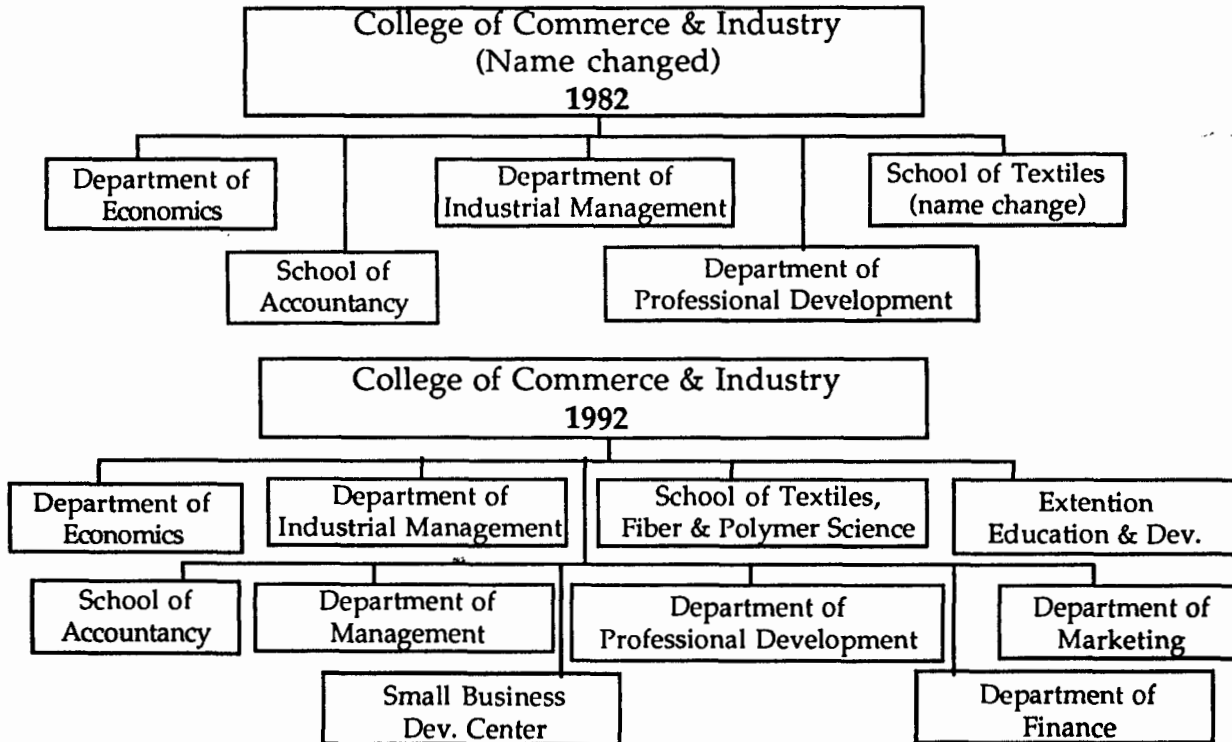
College of Commerce & Industry
(Name changed)
1982

Department of Economics

School of Accountancy

Department of Industrial Management

Department of Professional Development

School of Textiles (name change)

College of Commerce & Industry
1992

Department of Economics

Department of Industrial Management

School of Textiles, Fiber & Polymer Science

Extention Education & Dev.

School of Accountancy

Department of Management

Department of Professional Development

Department of Marketing

Small Business Dev. Center

Department of Finance